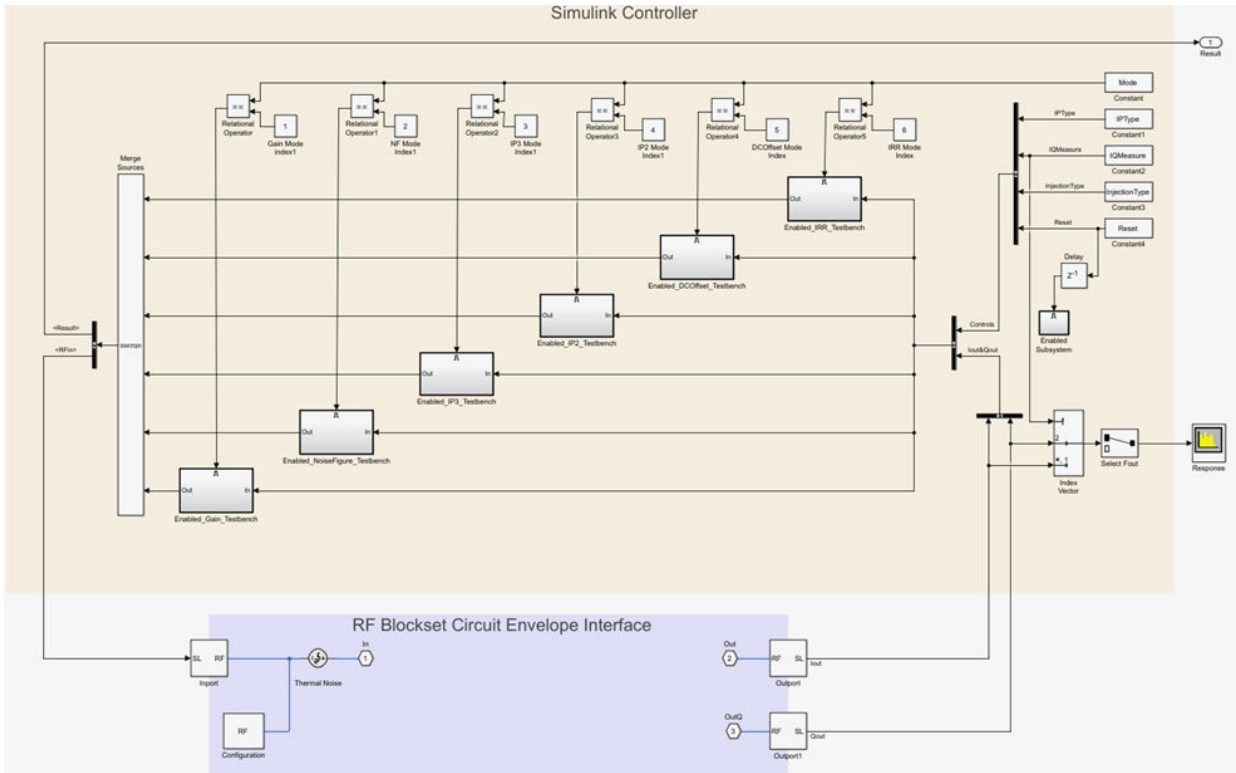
Simulink Controller

1
Result

Mode
Constant

IPType
IPType
Constant1

IQMeasure
IQMeasure
Constant2

InjectionType
InjectionType
Constant3

Reset
Reset
Constant4

==
Relational Operator
1
Gain Mode index1

==
Relational Operator1
2
NF Mode Index1

==
Relational Operator2
3
IP3 Mode Index1

==
Relational Operator3
4
IP2 Mode Index1

==
Relational Operator4
5
DCOffset Mode Index

==
Relational Operator5
6
IRR Mode Index

Merge Sources
merge

Out In
Enabled_IRR_Testbench

Out In
Enabled_DCOffset_Testbench

Out In
Enabled_IP2_Testbench

Out In
Enabled_IP3_Testbench

Out In
Enabled_NoiseFigure_Testbench

Out In
Enabled_Gain_Testbench

<Result>
<RFin>

Delay
$z^{-1}$

Enabled Subsystem

Controls
Iout&Qout

2
1
Index Vector

Select Fout

Response

RF Blockset Circuit Envelope Interface

SL RF
Inport

Thermal Noise

In
1

RF
Configuration

Out
2
RF SL
Outport
Iout

OutQ
3
RF SL
Outport1
Qout